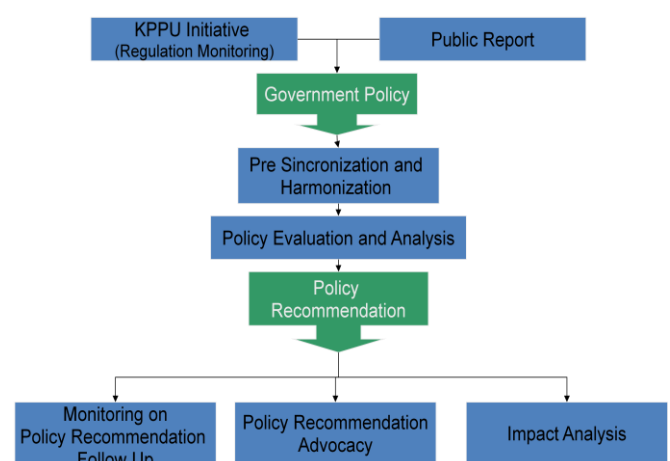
KPPU Initiative
(Regulation Monitoring)

Public Report

Government Policy

Pre Sincronization and Harmonization

Policy Evaluation and Analysis

Policy Recommendation

Monitoring on Policy Recommendation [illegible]

Policy Recommendation Advocacy

Impact Analysis